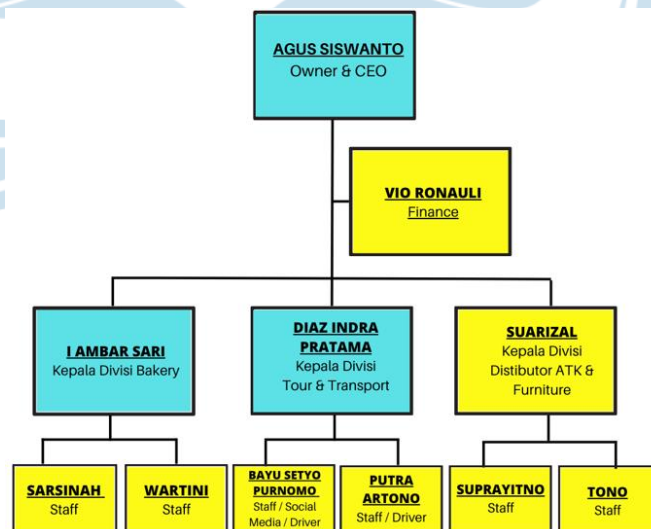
AGUS SISWANTO
Owner & CEO

VIO RONAULI
Finance

I AMBAR SARI
Kepala Divisi Bakery

DIAZ INDRA PRATAMA
Kepala Divisi Tour & Transport

SUARIZAL
Kepala Divisi Distributor ATK & Furniture

SARSINAH
Staff

WARTINI
Staff

BAYU SETYO PURNOMO
Staff / Social Media / Driver

PUTRA ARTONO
Staff / Driver

SUPRAYITNO
Staff

TONO
Staff